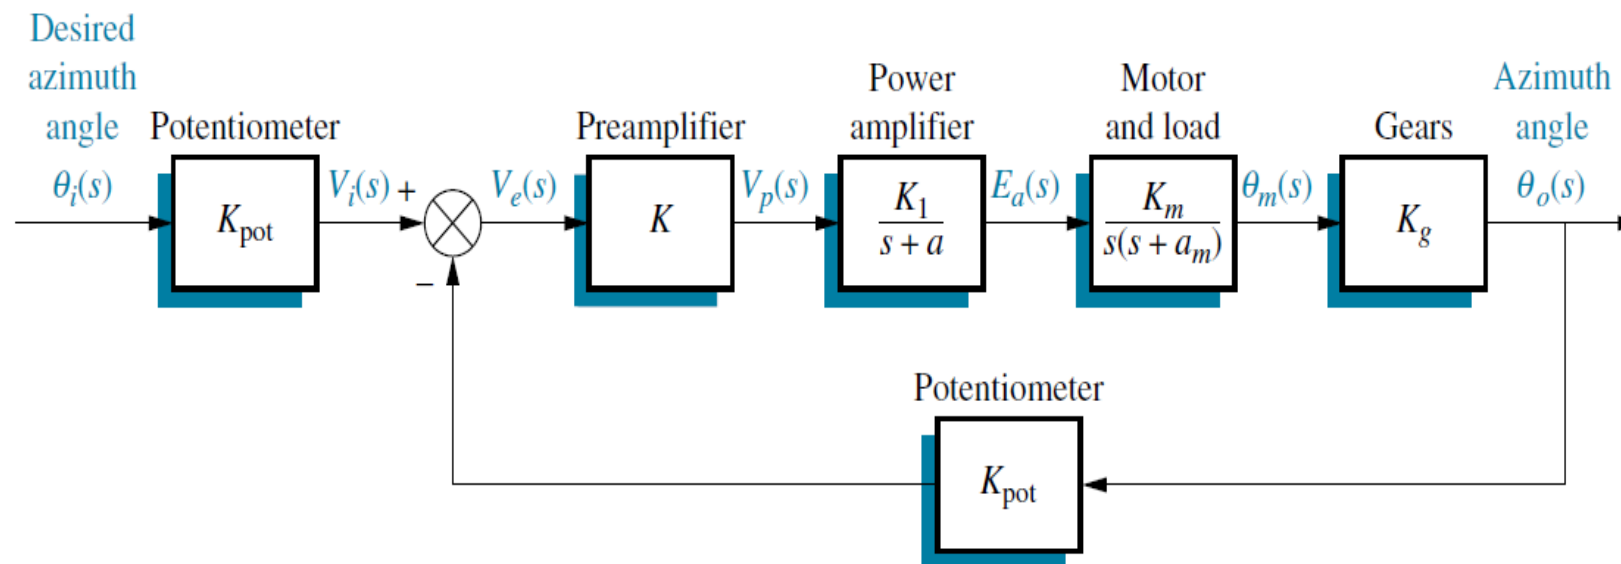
Desired azimuth angle $\theta_i(s)$

Potentiometer

$K_{pot}$

$V_i(s)$ +

−

$V_e(s)$

Preamplifier

$K$

$V_p(s)$

Power amplifier

$\frac{K_1}{s+a}$

$E_a(s)$

Motor and load

$\frac{K_m}{s(s+a_m)}$

$\theta_m(s)$

Gears

$K_g$

Azimuth angle $\theta_o(s)$

Potentiometer

$K_{pot}$